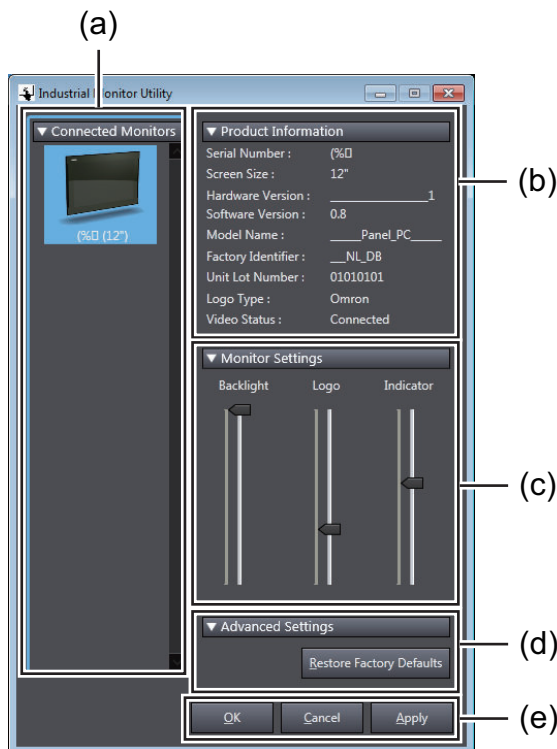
(a)

Industrial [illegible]onitor Utility

▼ Connected Monitors

(%□ (12")

▼ Product Information

Serial Number : (%□

Screen Size : 12"

Hardware Version : ______________1

Software Version : 0.8

Model Name : _____Panel_PC_____

Factory Identifier : __NL_DB

Unit Lot Number : 01010101

Logo Type : Omron

Video Status : Connected

(b)

▼ Monitor Settings

Backlight Logo Indicator

(c)

▼ Advanced Settings

Restore Factory Defaults

(d)

OK Cancel Apply

(e)